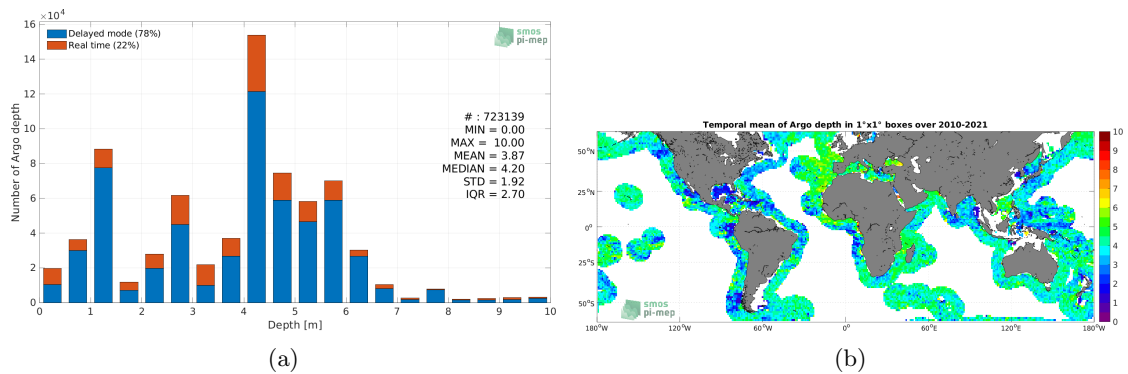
$\times10^4$
16
14
12
10
8
6
4
2
0

Delayed mode (78%)
Real time (22%)

smos pi-mep

# : 723139
MIN = 0.00
MAX = 10.00
MEAN = 3.87
MEDIAN = 4.20
STD = 1.92
IQR = 2.70

Number of Argo depth

0 1 2 3 4 5 6 7 8 9 10
Depth [m]

(a)

Temporal mean of Argo depth in 1°x1° boxes over 2010-2021

50°N
25°N
0°
25°S
50°S

180°W 120°W 60°W 0° 60°E 120°E 180°W

10
9
8
7
6
5
4
3
2
1
0

smos pi-mep

(b)